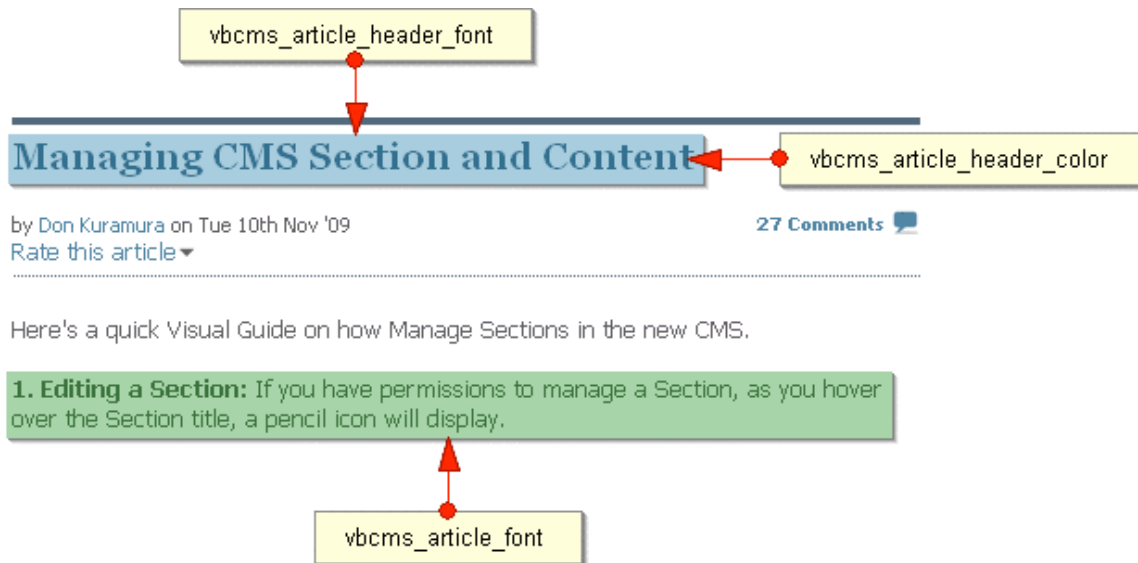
vbcms_article_header_font

Managing CMS Section and Content

vbcms_article_header_color

by Don Kuramura on Tue 10th Nov '09

27 Comments

Rate this article

Here's a quick Visual Guide on how Manage Sections in the new CMS.

1. Editing a Section: If you have permissions to manage a Section, as you hover over the Section title, a pencil icon will display.

vbcms_article_font